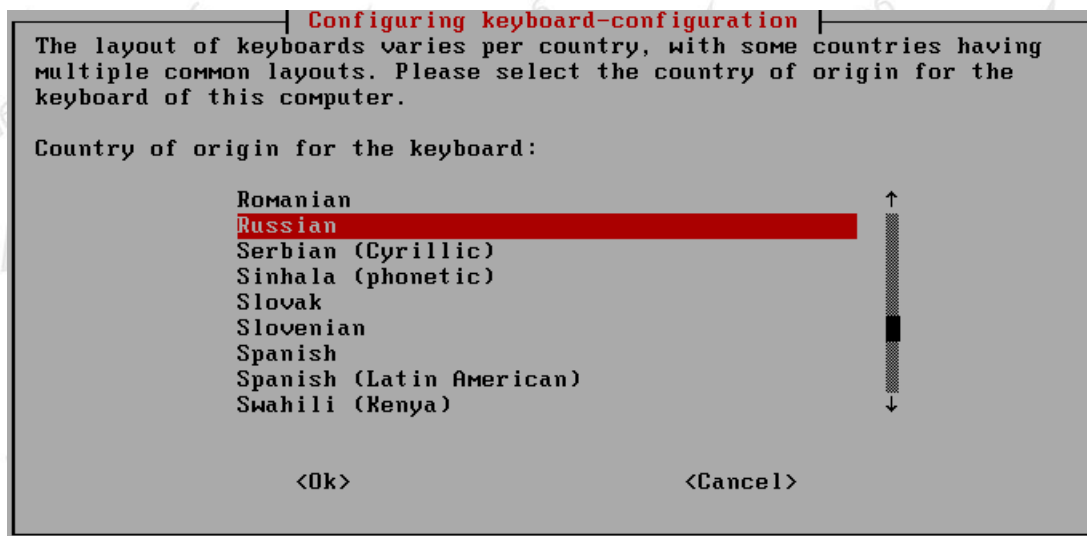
Configuring keyboard-configuration

The layout of keyboards varies per country, with some countries having multiple common layouts. Please select the country of origin for the keyboard of this computer.

Country of origin for the keyboard:

Romanian
Russian
Serbian (Cyrillic)
Sinhala (phonetic)
Slovak
Slovenian
Spanish
Spanish (Latin American)
Swahili (Kenya)

<Ok>

<Cancel>